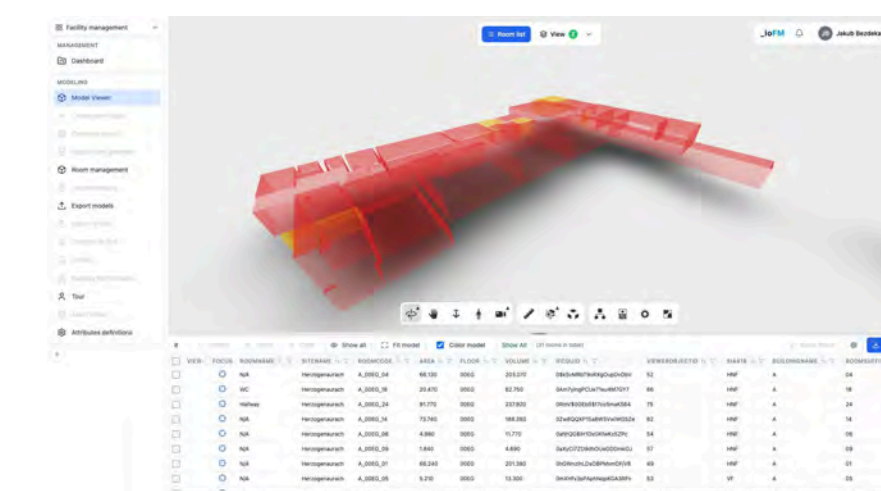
Facility management

MANAGEMENT
Dashboard

MODELING
Model Viewer
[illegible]
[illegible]
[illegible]
Room management
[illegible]
Export models
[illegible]
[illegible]
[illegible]
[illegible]
Tour
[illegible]
Attributes definitions

Room list
View
_ioFM
JB Jakub Bezdeka

Show all | Fit model | Color model | Show All | (31 rooms in total)

| VIEW | FOCUS | ROOMNAME | SITENAME | ROOMCODE | AREA | FLOOR | VOLUME | IFCGUID | VIEWEROBJECTID | DIASTE | BUILDINGNAME | ROOMNUMBER |
|---|---|---|---|---|---|---|---|---|---|---|---|---|
| | | N/A | Herzogenaurach | A_00EG_04 | 68.130 | 00EG | 203.070 | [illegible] | 52 | HNF | A | 04 |
| | | WC | Herzogenaurach | A_00EG_18 | 20.470 | 00EG | 82.750 | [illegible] | 66 | HNF | A | 18 |
| | | Hallway | Herzogenaurach | A_00EG_24 | 91.770 | 00EG | 237.820 | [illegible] | 75 | HNF | A | 24 |
| | | N/A | Herzogenaurach | A_00EG_14 | 73.740 | 00EG | 188.280 | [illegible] | 62 | HNF | A | 14 |
| | | N/A | Herzogenaurach | A_00EG_06 | 4.980 | 00EG | 11.770 | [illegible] | 54 | HNF | A | 06 |
| | | N/A | Herzogenaurach | A_00EG_09 | 1.840 | 00EG | 4.690 | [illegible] | 57 | HNF | A | 09 |
| | | N/A | Herzogenaurach | A_00EG_01 | 68.240 | 00EG | 201.380 | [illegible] | 49 | HNF | A | 01 |
| | | N/A | Herzogenaurach | A_00EG_05 | 5.210 | 00EG | 13.300 | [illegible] | 53 | VF | A | 05 |